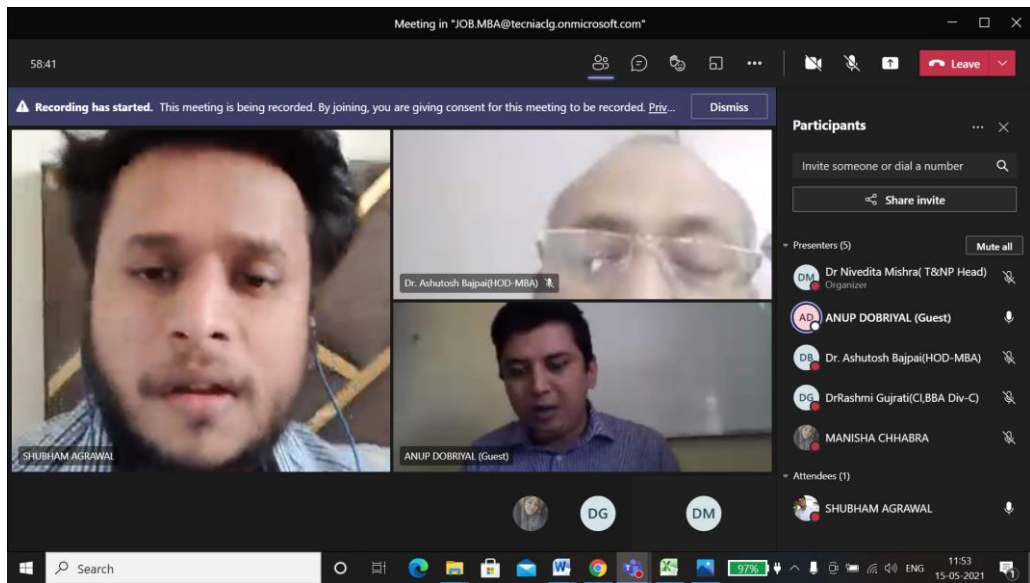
Meeting in "JOB.MBA@tecniaclg.onmicrosoft.com"

58:41

Leave

Recording has started. This meeting is being recorded. By joining, you are giving consent for this meeting to be recorded. Priv...

Dismiss

Participants

Invite someone or dial a number

Share invite

Presenters (5)

Mute all

DM Dr Nivedita Mishra( T&NP Head)
Organizer

AD ANUP DOBRIYAL (Guest)

DB Dr. Ashutosh Bajpai(HOD-MBA)

DG DrRashmi Gujrati(Cl,BBA Div-C)

MANISHA CHHABRA

Attendees (1)

SHUBHAM AGRAWAL

Dr. Ashutosh Bajpai(HOD-MBA)

SHUBHAM AGRAWAL

ANUP DOBRIYAL (Guest)

DG

DM

Search

97%

ENG

11:53
15-05-2021